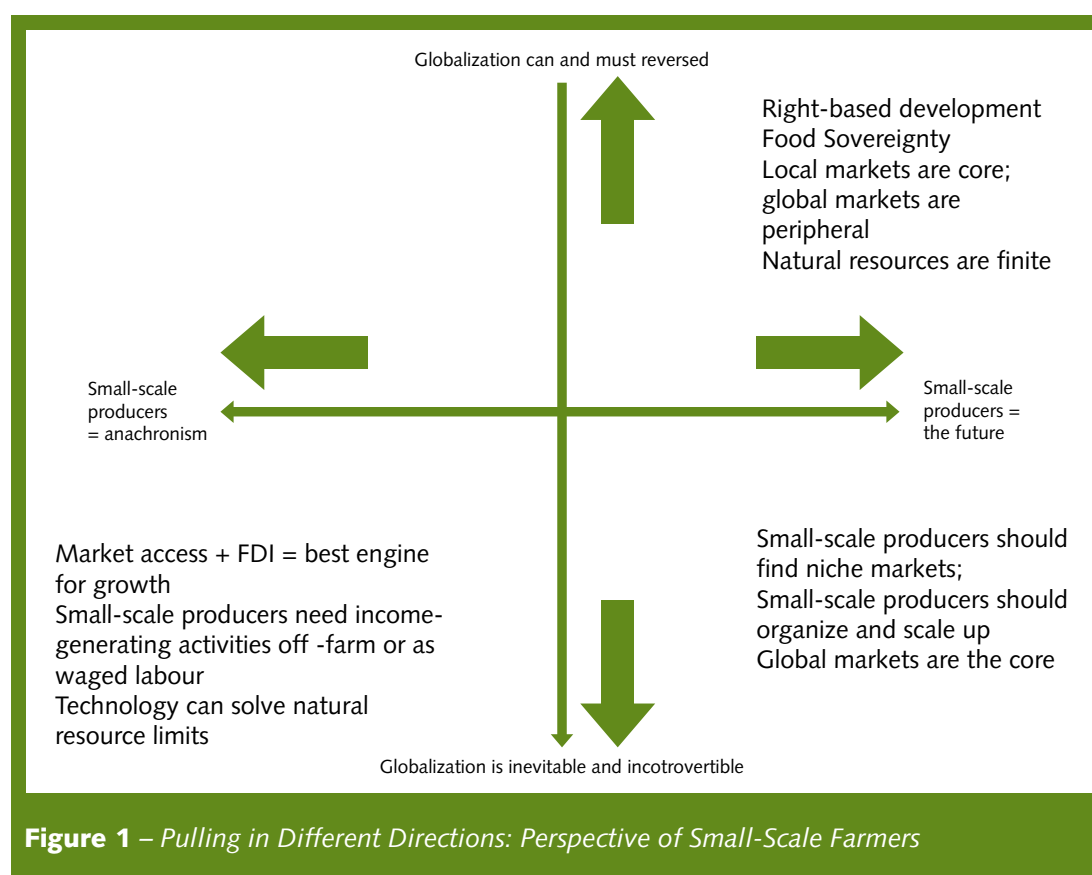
Globalization can and must reversed

Right-based development
Food Sovereignty
Local markets are core; global markets are peripheral
Natural resources are finite

Small-scale producers = anachronism

Small-scale producers = the future

Market access + FDI = best engine for growth
Small-scale producers need income-generating activities off -farm or as waged labour
Technology can solve natural resource limits

Small-scale producers should find niche markets;
Small-scale producers should organize and scale up
Global markets are the core

Globalization is inevitable and incotrovertible

Figure 1 – Pulling in Different Directions: Perspective of Small-Scale Farmers